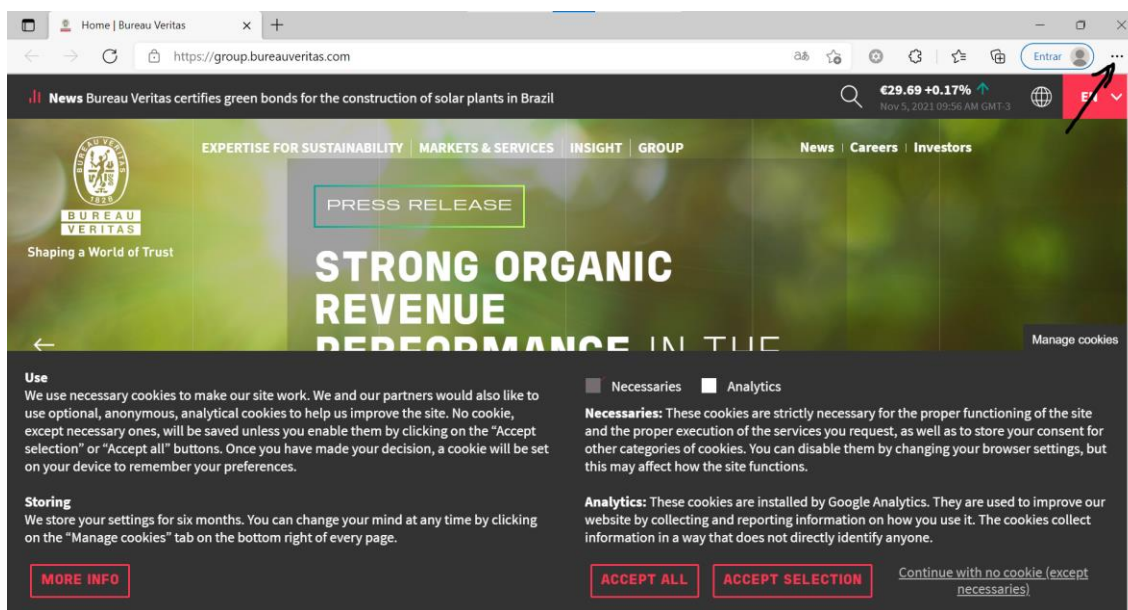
Home | Bureau Veritas

https://group.bureauveritas.com

Entrar

News Bureau Veritas certifies green bonds for the construction of solar plants in Brazil

€29.69 +0.17%
Nov 5, 2021 09:56 AM GMT-3

EN

BUREAU VERITAS
1828
Shaping a World of Trust

EXPERTISE FOR SUSTAINABILITY | MARKETS & SERVICES | INSIGHT | GROUP

News | Careers | Investors

PRESS RELEASE

STRONG ORGANIC REVENUE PERFORMANCE IN THE

Manage cookies

Use
We use necessary cookies to make our site work. We and our partners would also like to use optional, anonymous, analytical cookies to help us improve the site. No cookie, except necessary ones, will be saved unless you enable them by clicking on the "Accept selection" or "Accept all" buttons. Once you have made your decision, a cookie will be set on your device to remember your preferences.

Storing
We store your settings for six months. You can change your mind at any time by clicking on the "Manage cookies" tab on the bottom right of every page.

MORE INFO

Necessaries Analytics

Necessaries: These cookies are strictly necessary for the proper functioning of the site and the proper execution of the services you request, as well as to store your consent for other categories of cookies. You can disable them by changing your browser settings, but this may affect how the site functions.

Analytics: These cookies are installed by Google Analytics. They are used to improve our website by collecting and reporting information on how you use it. The cookies collect information in a way that does not directly identify anyone.

ACCEPT ALL

ACCEPT SELECTION

Continue with no cookie (except necessaries)